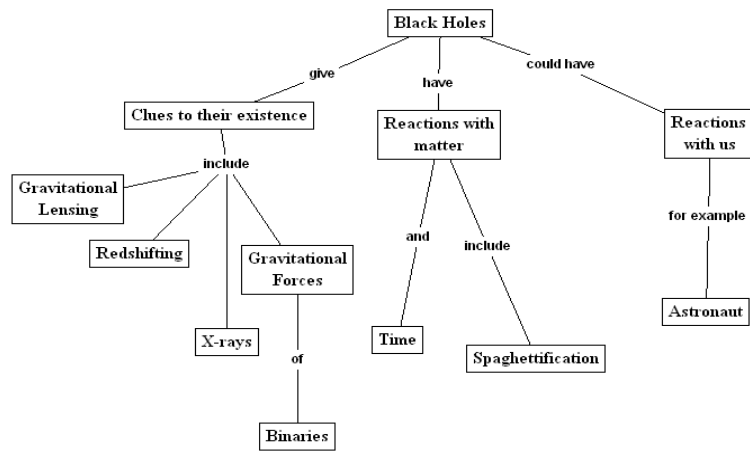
Black Holes

give

have

could have

Clues to their existence

Reactions with matter

Reactions with us

include

Gravitational Lensing

Redshifting

Gravitational Forces

X-rays

of

Binaries

and

include

Time

Spaghettification

for example

Astronaut